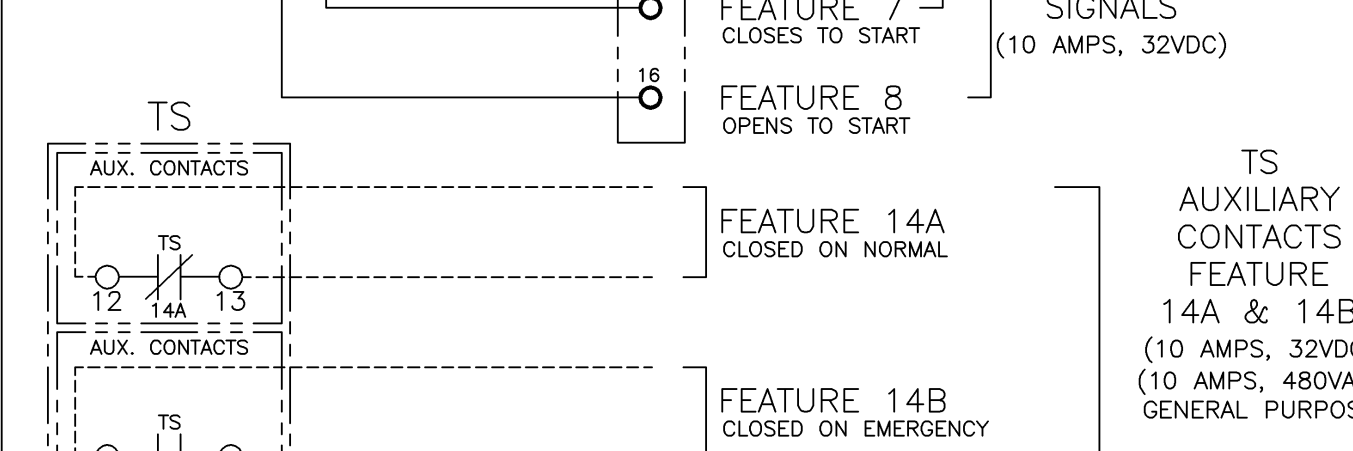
FEATURE 7
CLOSES TO START

SIGNALS
(10 AMPS, 32VDC)

16

FEATURE 8
OPENS TO START

TS

AUX. CONTACTS

TS

12 14A 13

FEATURE 14A
CLOSED ON NORMAL

TS
AUXILIARY
CONTACTS
FEATURE
14A & 14B
(10 AMPS, 32VD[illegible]
(10 AMPS, 480VA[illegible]
GENERAL PURPOS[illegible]

AUX. CONTACTS

TS

FEATURE 14B
CLOSED ON EMERGENCY